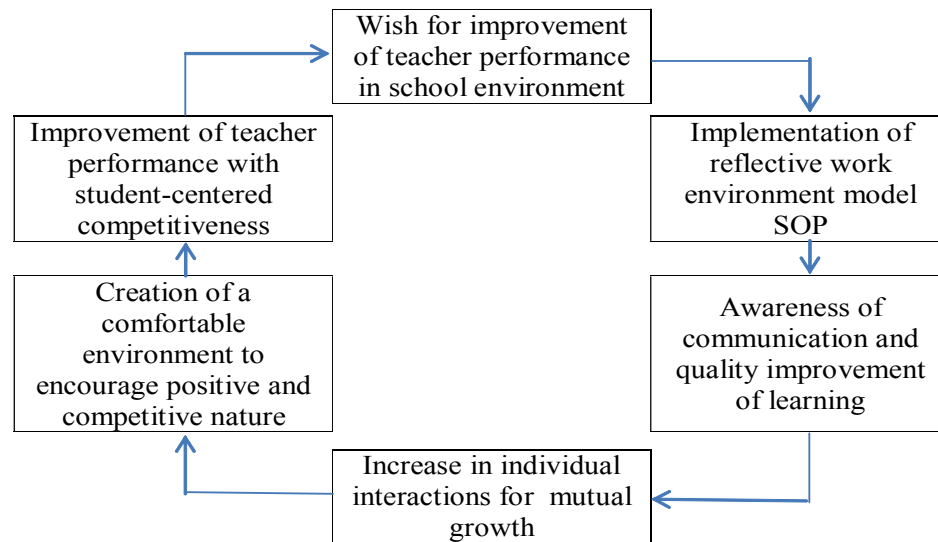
Wish for improvement of teacher performance in school environment

Implementation of reflective work environment model SOP

Awareness of communication and quality improvement of learning

Increase in individual interactions for mutual growth

Creation of a comfortable environment to encourage positive and competitive nature

Improvement of teacher performance with student-centered competitiveness